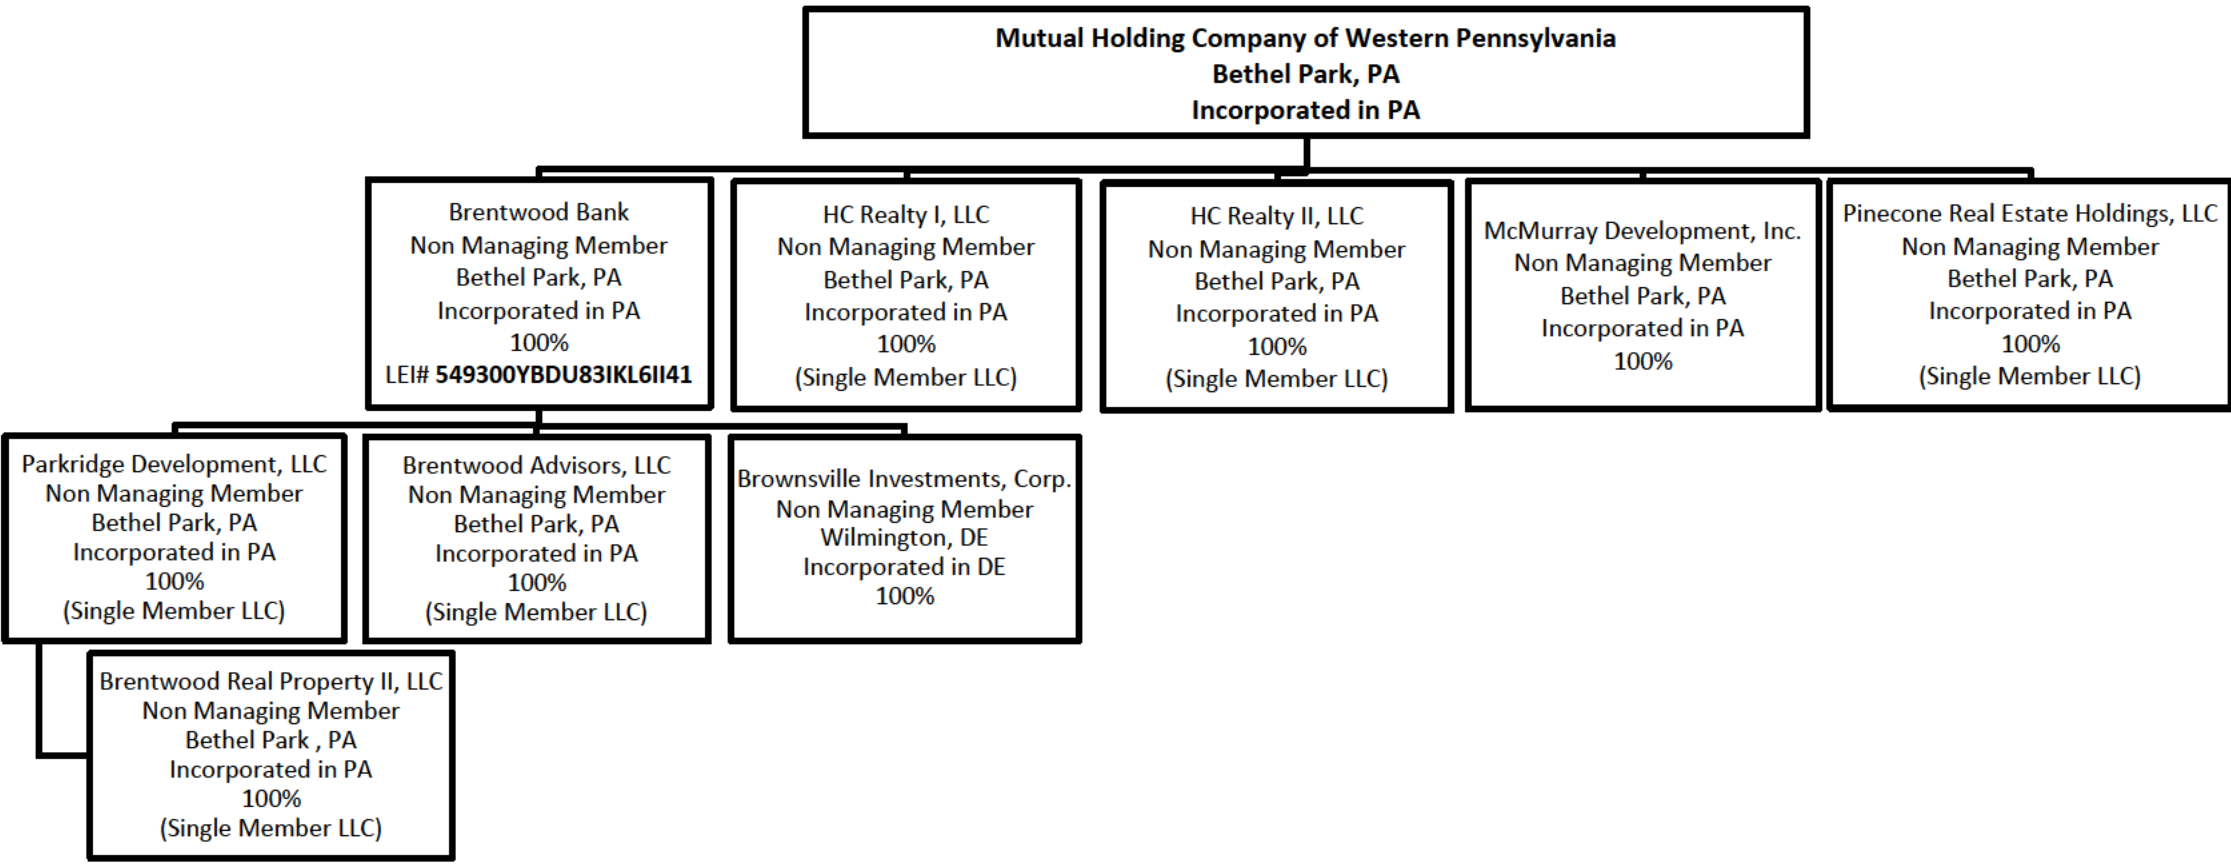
Mutual Holding Company of Western Pennsylvania
Bethel Park, PA
Incorporated in PA

Brentwood Bank
Non Managing Member
Bethel Park, PA
Incorporated in PA
100%
LEI# 549300YBDU83IKL6II41

HC Realty I, LLC
Non Managing Member
Bethel Park, PA
Incorporated in PA
100%
(Single Member LLC)

HC Realty II, LLC
Non Managing Member
Bethel Park, PA
Incorporated in PA
100%
(Single Member LLC)

McMurray Development, Inc.
Non Managing Member
Bethel Park, PA
Incorporated in PA
100%

Pinecone Real Estate Holdings, LLC
Non Managing Member
Bethel Park, PA
Incorporated in PA
100%
(Single Member LLC)

Parkridge Development, LLC
Non Managing Member
Bethel Park, PA
Incorporated in PA
100%
(Single Member LLC)

Brentwood Advisors, LLC
Non Managing Member
Bethel Park, PA
Incorporated in PA
100%
(Single Member LLC)

Brownsville Investments, Corp.
Non Managing Member
Wilmington, DE
Incorporated in DE
100%

Brentwood Real Property II, LLC
Non Managing Member
Bethel Park , PA
Incorporated in PA
100%
(Single Member LLC)